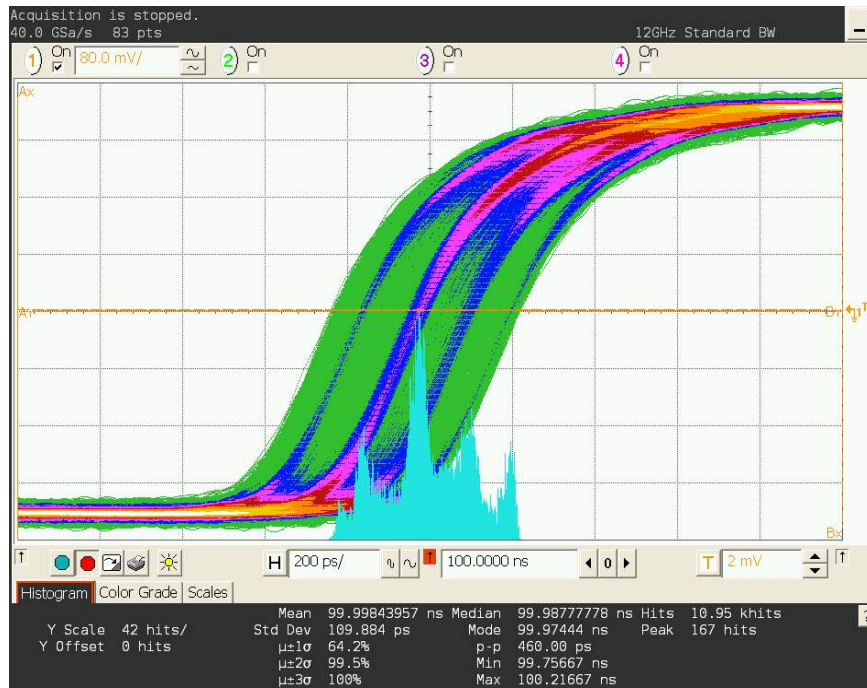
Acquisition is stopped.
40.0 GSa/s 83 pts
12GHz Standard BW

1 On 80.0 mV/ 2 On 3 On 4 On

Ax
Ay
Bx

H 200 ps/ 100.0000 ns 0 T 2 mV

Histogram Color Grade Scales

Y Scale 42 hits/
Y Offset 0 hits

| | | | | | |
|---|---|---|---|---|---|
| Mean | 99.99843957 ns | Median | 99.98777778 ns | Hits | 10.95 khits |
| Std Dev | 109.884 ps | Mode | 99.97444 ns | Peak | 167 hits |
| μ±1σ | 64.2% | p-p | 460.00 ps | | |
| μ±2σ | 99.5% | Min | 99.75667 ns | | |
| μ±3σ | 100% | Max | 100.21667 ns | | |